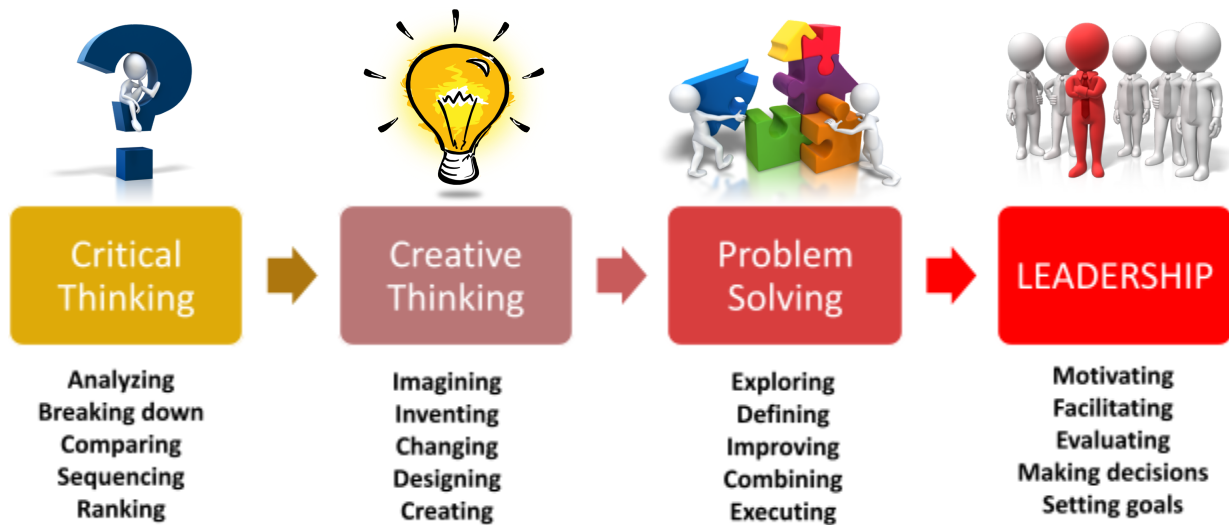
Critical Thinking

Analyzing
Breaking down
Comparing
Sequencing
Ranking

Creative Thinking

Imagining
Inventing
Changing
Designing
Creating

Problem Solving

Exploring
Defining
Improving
Combining
Executing

LEADERSHIP

Motivating
Facilitating
Evaluating
Making decisions
Setting goals